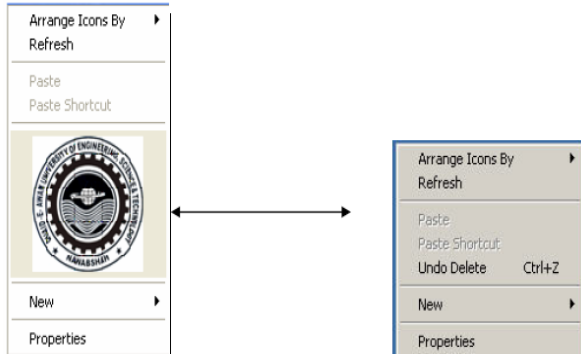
Arrange Icons By
Refresh

Paste
Paste Shortcut

QUAID-E-AWAM UNIVERSITY OF ENGINEERING, SCIENCE & TECHNOLOGY
NAWABSHAH

New

Properties

Arrange Icons By
Refresh

Paste
Paste Shortcut
Undo Delete Ctrl+Z

New

Properties